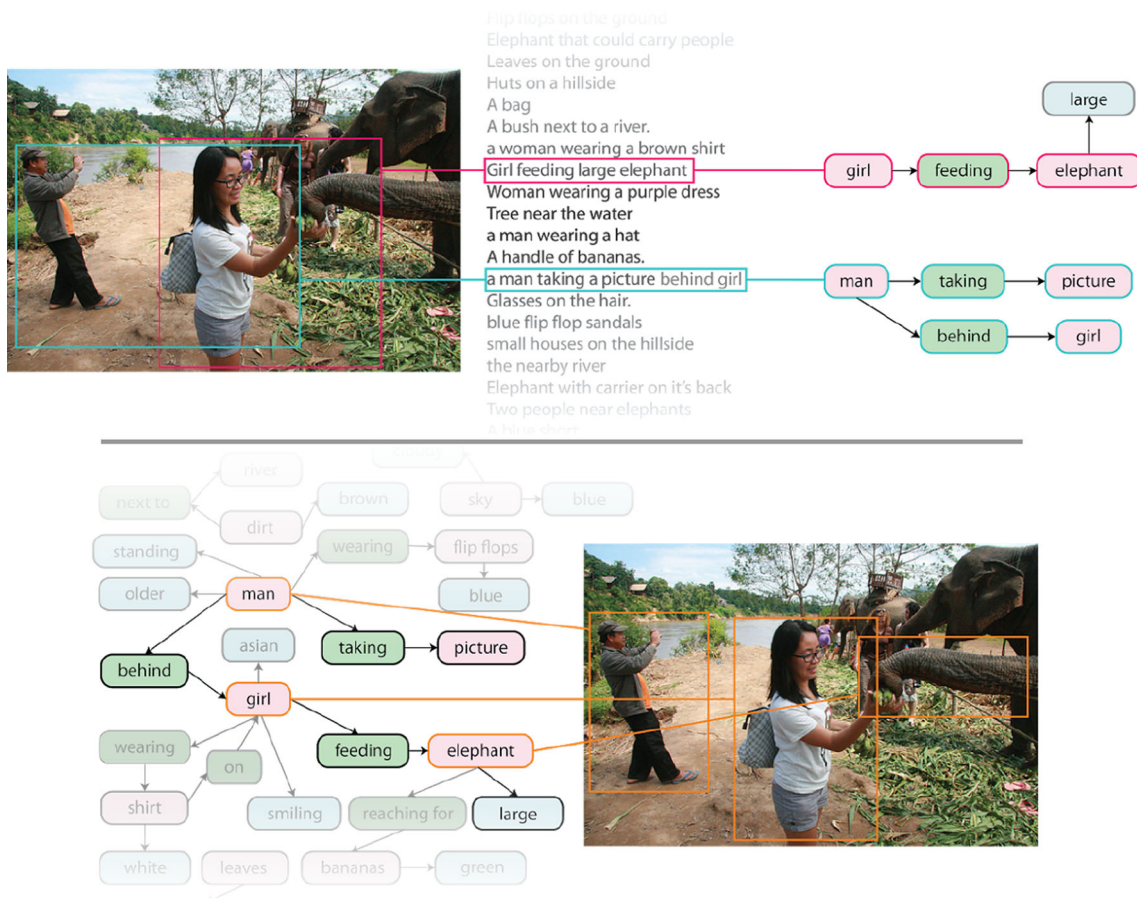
Flip flops on the ground
Elephant that could carry people
Leaves on the ground
Huts on a hillside
A bag
A bush next to a river.
a woman wearing a brown shirt
Girl feeding large elephant
Woman wearing a purple dress
Tree near the water
a man wearing a hat
A handle of bananas.
a man taking a picture behind girl
Glasses on the hair.
blue flip flop sandals
small houses on the hillside
the nearby river
Elephant with carrier on it's back
Two people near elephants
A blue shirt

large
girl
feeding
elephant
man
taking
picture
behind
girl

river
cloudy
next to
brown
sky
blue
dirt
standing
wearing
flip flops
older
man
blue
asian
taking
picture
behind
girl
wearing
feeding
elephant
on
shirt
smiling
reaching for
large
white
leaves
bananas
green